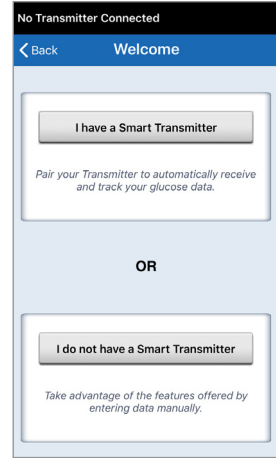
No Transmitter Connected

Back Welcome

I have a Smart Transmitter

Pair your Transmitter to automatically receive and track your glucose data.

OR

I do not have a Smart Transmitter

Take advantage of the features offered by entering data manually.